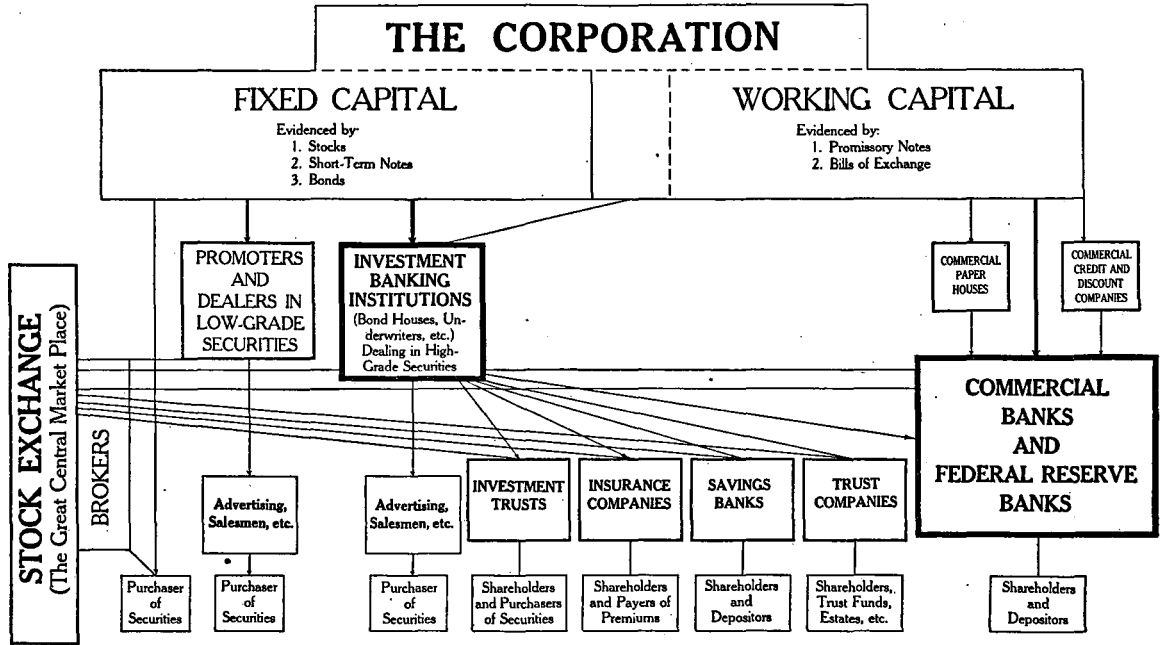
THE CORPORATION

FIXED CAPITAL

Evidenced by:
1. Stocks
2. Short-Term Notes
3. Bonds

WORKING CAPITAL

Evidenced by:
1. Promissory Notes
2. Bills of Exchange

STOCK EXCHANGE
(The Great Central Market Place)

BROKERS

PROMOTERS AND DEALERS IN LOW-GRADE SECURITIES

INVESTMENT BANKING INSTITUTIONS
(Bond Houses, Underwriters, etc.)
Dealing in High-Grade Securities

COMMERCIAL PAPER HOUSES

COMMERCIAL CREDIT AND DISCOUNT COMPANIES

COMMERCIAL BANKS AND FEDERAL RESERVE BANKS

Advertising, Salesmen, etc.

Advertising, Salesmen, etc.

INVESTMENT TRUSTS

INSURANCE COMPANIES

SAVINGS BANKS

TRUST COMPANIES

Purchaser of Securities

Purchaser of Securities

Purchaser of Securities

Shareholders and Purchasers of Securities

Shareholders and Payers of Premiums

Shareholders and Depositors

Shareholders, Trust Funds, Estates, etc.

Shareholders and Depositors